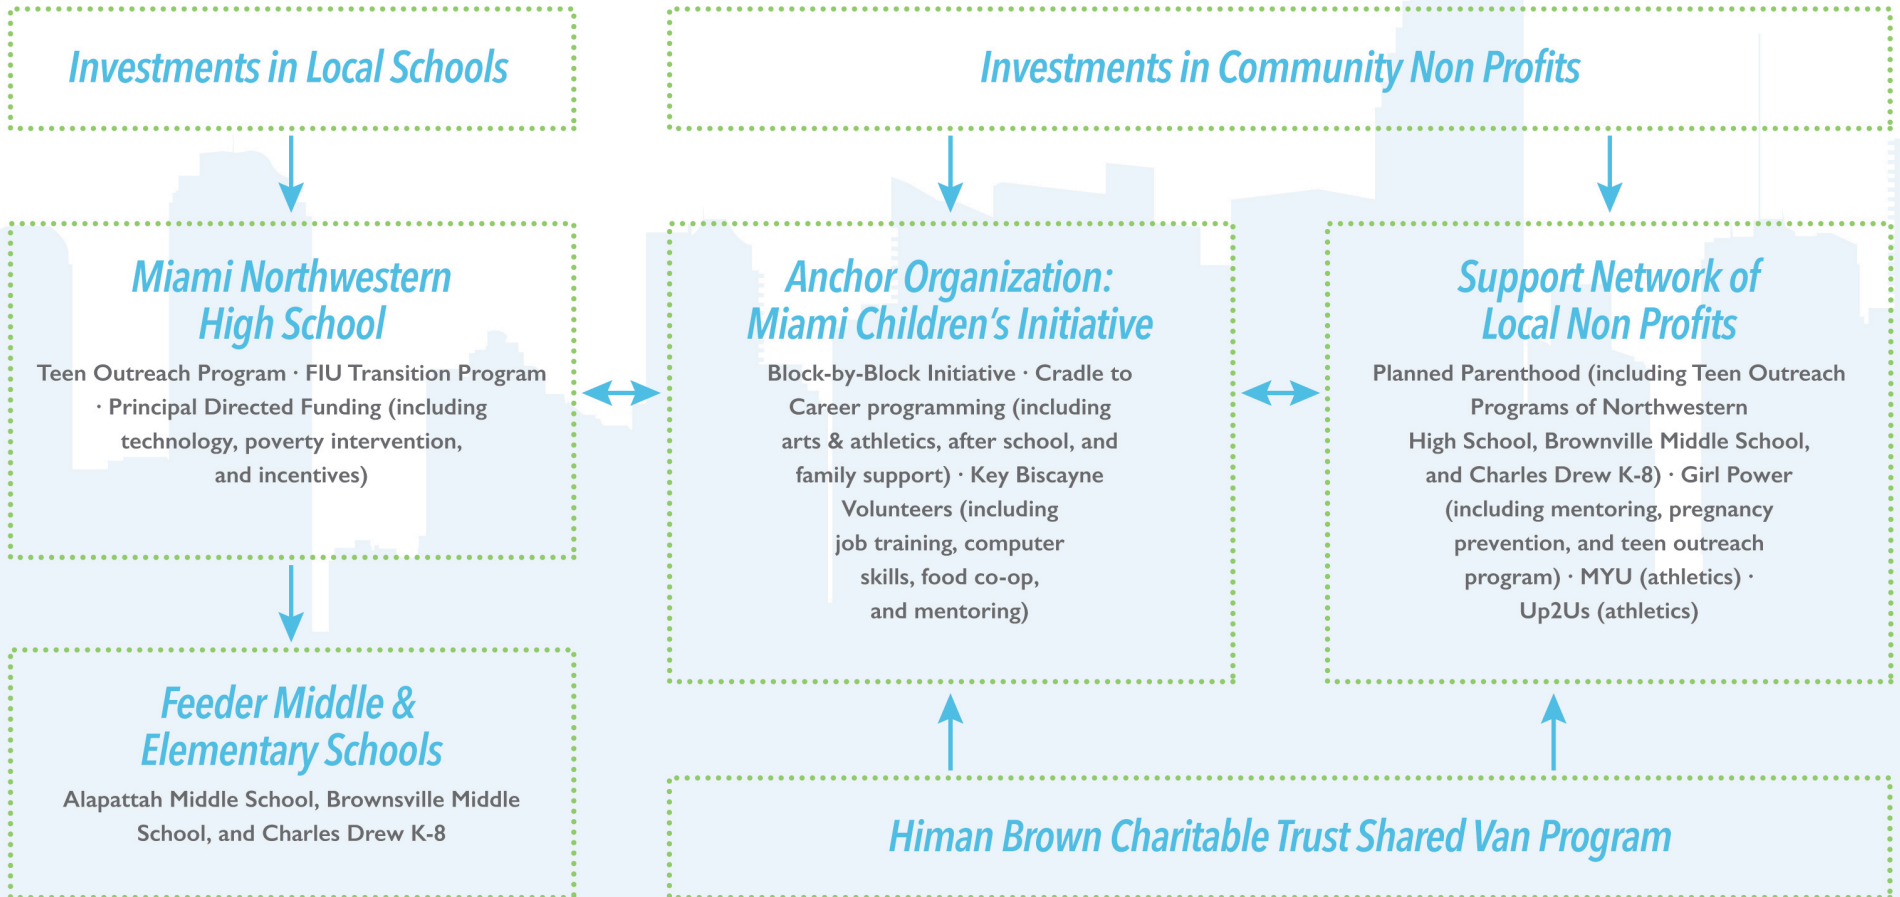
Investments in Local Schools

Investments in Community Non Profits

Miami Northwestern High School

Teen Outreach Program · FIU Transition Program · Principal Directed Funding (including technology, poverty intervention, and incentives)

Anchor Organization: Miami Children's Initiative

Block-by-Block Initiative · Cradle to Career programming (including arts & athletics, after school, and family support) · Key Biscayne Volunteers (including job training, computer skills, food co-op, and mentoring)

Support Network of Local Non Profits

Planned Parenthood (including Teen Outreach Programs of Northwestern High School, Brownville Middle School, and Charles Drew K-8) · Girl Power (including mentoring, pregnancy prevention, and teen outreach program) · MYU (athletics) · Up2Us (athletics)

Feeder Middle & Elementary Schools

Alapattah Middle School, Brownsville Middle School, and Charles Drew K-8

Himan Brown Charitable Trust Shared Van Program